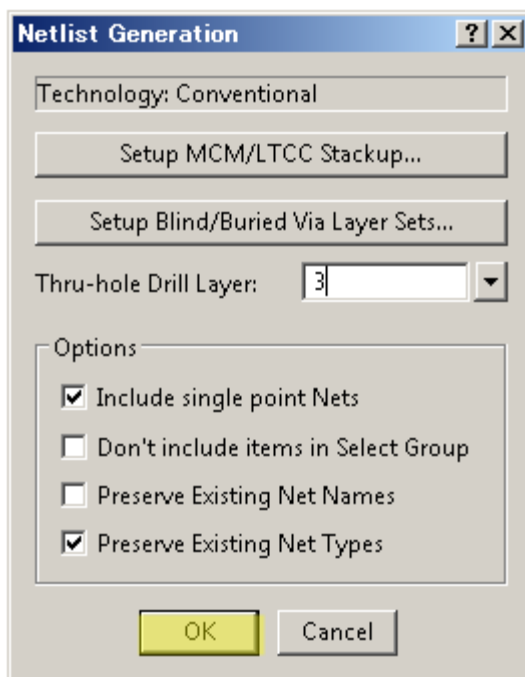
Netlist Generation ? ×

Technology: Conventional

Setup MCM/LTCC Stackup...

Setup Blind/Buried Via Layer Sets...

Thru-hole Drill Layer: 3

Options

☑ Include single point Nets

☐ Don't include items in Select Group

☐ Preserve Existing Net Names

☑ Preserve Existing Net Types

OK Cancel